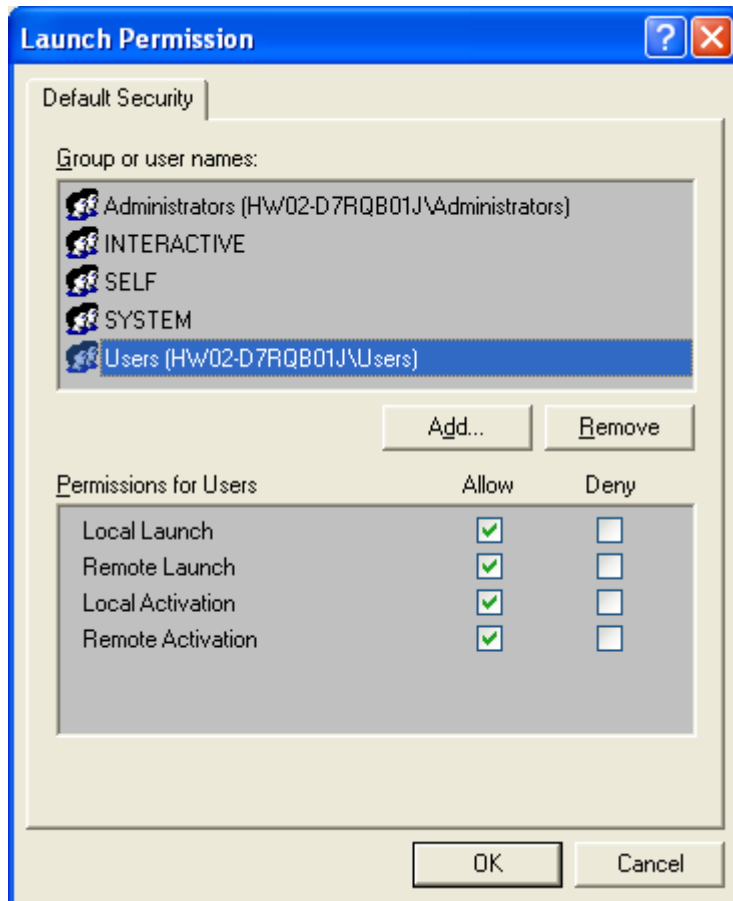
Launch Permission

Default Security

Group or user names:

Administrators (HW02-D7RQB01J\Administrators)
INTERACTIVE
SELF
SYSTEM
Users (HW02-D7RQB01J\Users)

Add... Remove

| Permissions for Users | Allow | Deny |
|---|---|---|
| Local Launch | ☑ | ☐ |
| Remote Launch | ☑ | ☐ |
| Local Activation | ☑ | ☐ |
| Remote Activation | ☑ | ☐ |

OK Cancel